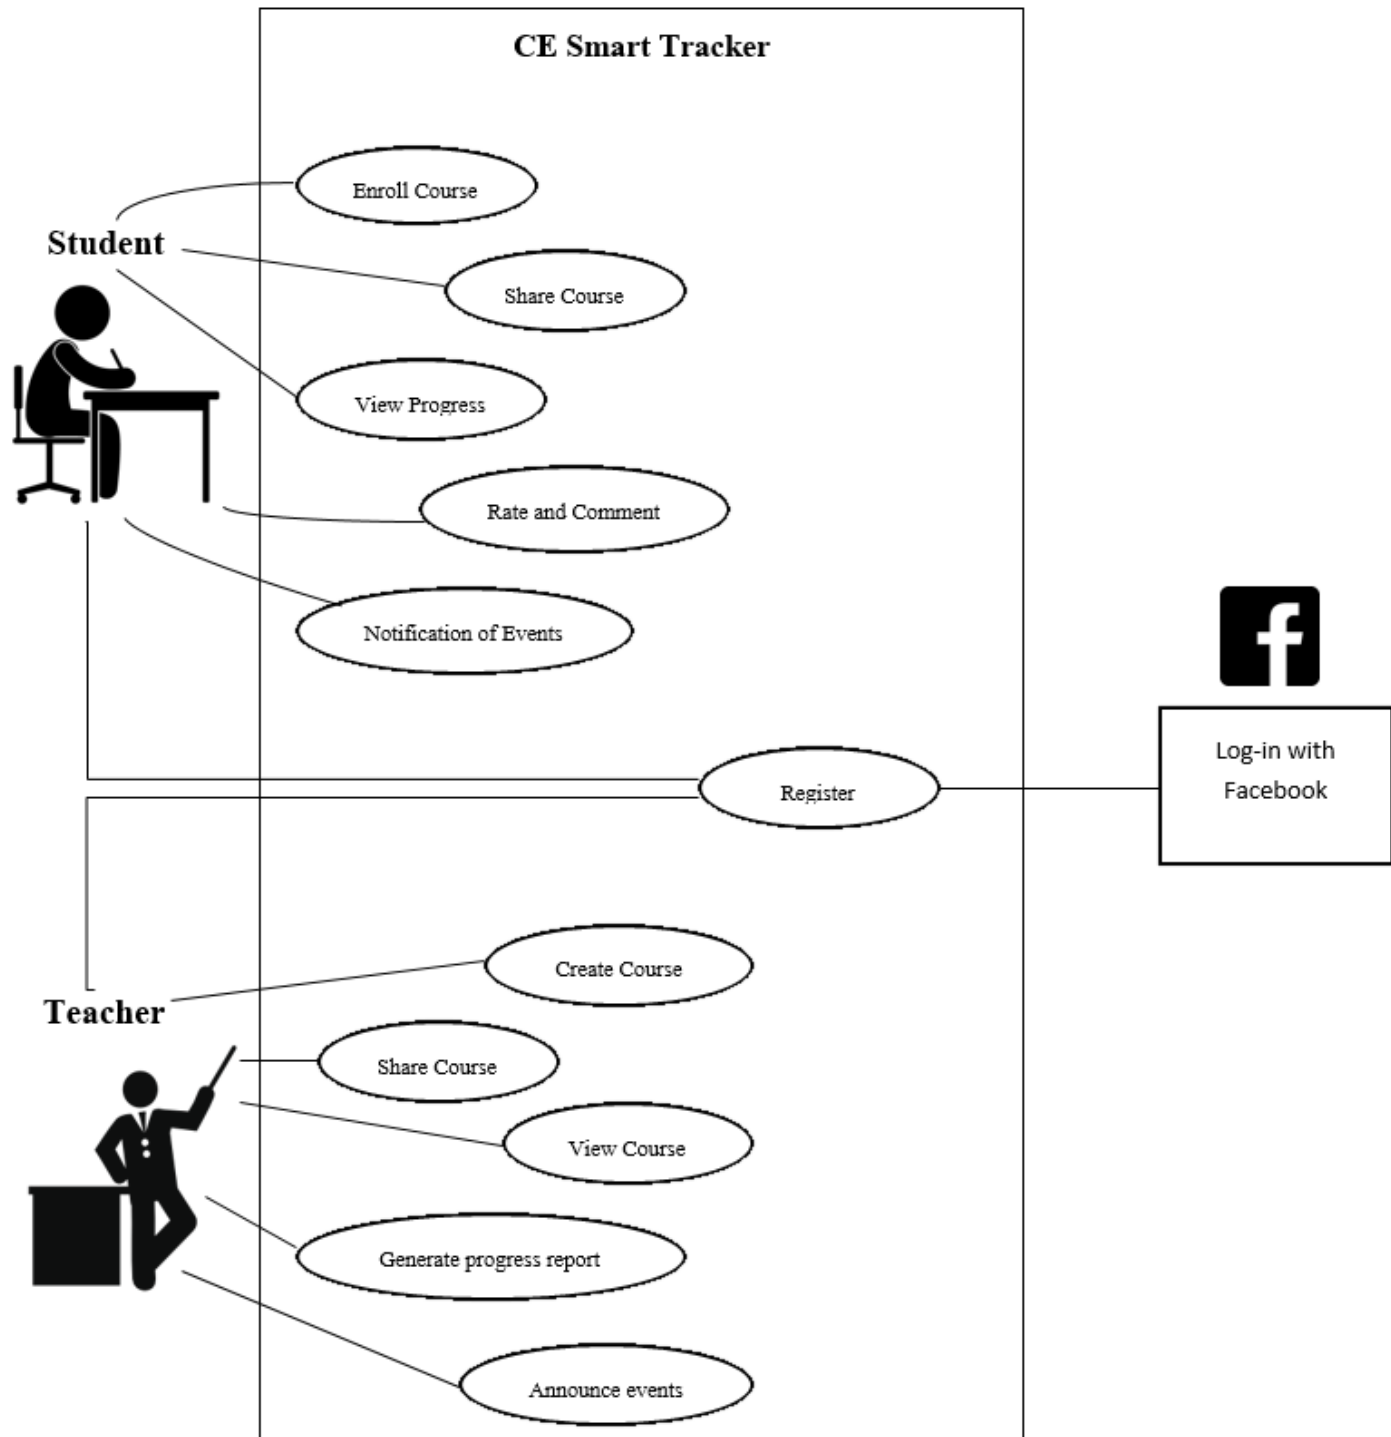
CE Smart Tracker

Student

Enroll Course

Share Course

View Progress

Rate and Comment

Notification of Events

Register

f

Log-in with Facebook

Teacher

Create Course

Share Course

View Course

Generate progress report

Announce events